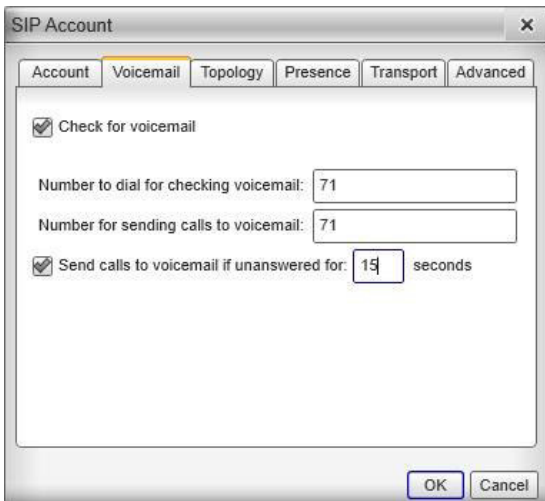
SIP Account ×

Account Voicemail Topology Presence Transport Advanced

Check for voicemail

Number to dial for checking voicemail: 71

Number for sending calls to voicemail: 71

Send calls to voicemail if unanswered for: 15 seconds

OK Cancel